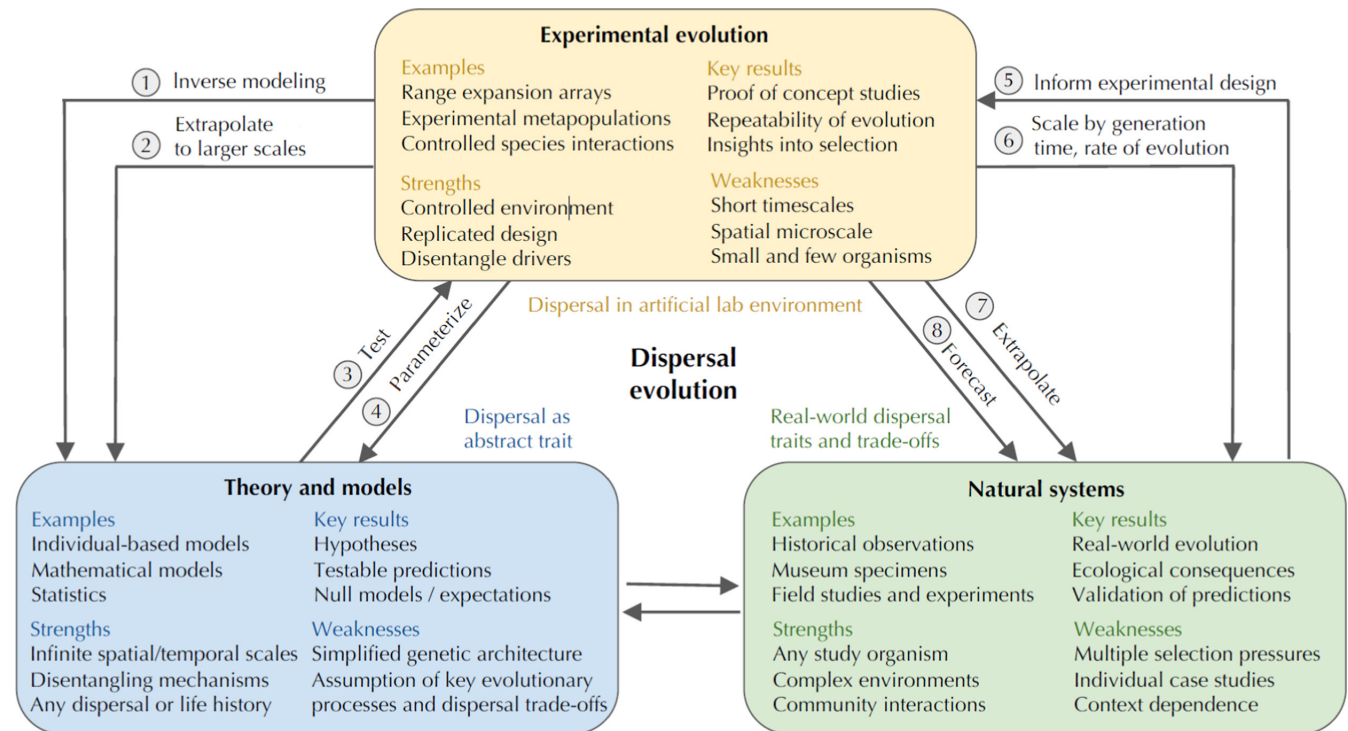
Experimental evolution

Examples
Range expansion arrays
Experimental metapopulations
Controlled species interactions

Key results
Proof of concept studies
Repeatability of evolution
Insights into selection

Strengths
Controlled environment
Replicated design
Disentangle drivers

Weaknesses
Short timescales
Spatial microscale
Small and few organisms

Dispersal in artificial lab environment

① Inverse modeling
② Extrapolate to larger scales
⑤ Inform experimental design
⑥ Scale by generation time, rate of evolution
③ Test
④ Parameterize
⑧ Forecast
⑦ Extrapolate

Dispersal evolution

Dispersal as abstract trait

Real-world dispersal traits and trade-offs

Theory and models

Examples
Individual-based models
Mathematical models
Statistics

Key results
Hypotheses
Testable predictions
Null models / expectations

Strengths
Infinite spatial/temporal scales
Disentangling mechanisms
Any dispersal or life history

Weaknesses
Simplified genetic architecture
Assumption of key evolutionary processes and dispersal trade-offs

Natural systems

Examples
Historical observations
Museum specimens
Field studies and experiments

Key results
Real-world evolution
Ecological consequences
Validation of predictions

Strengths
Any study organism
Complex environments
Community interactions

Weaknesses
Multiple selection pressures
Individual case studies
Context dependence